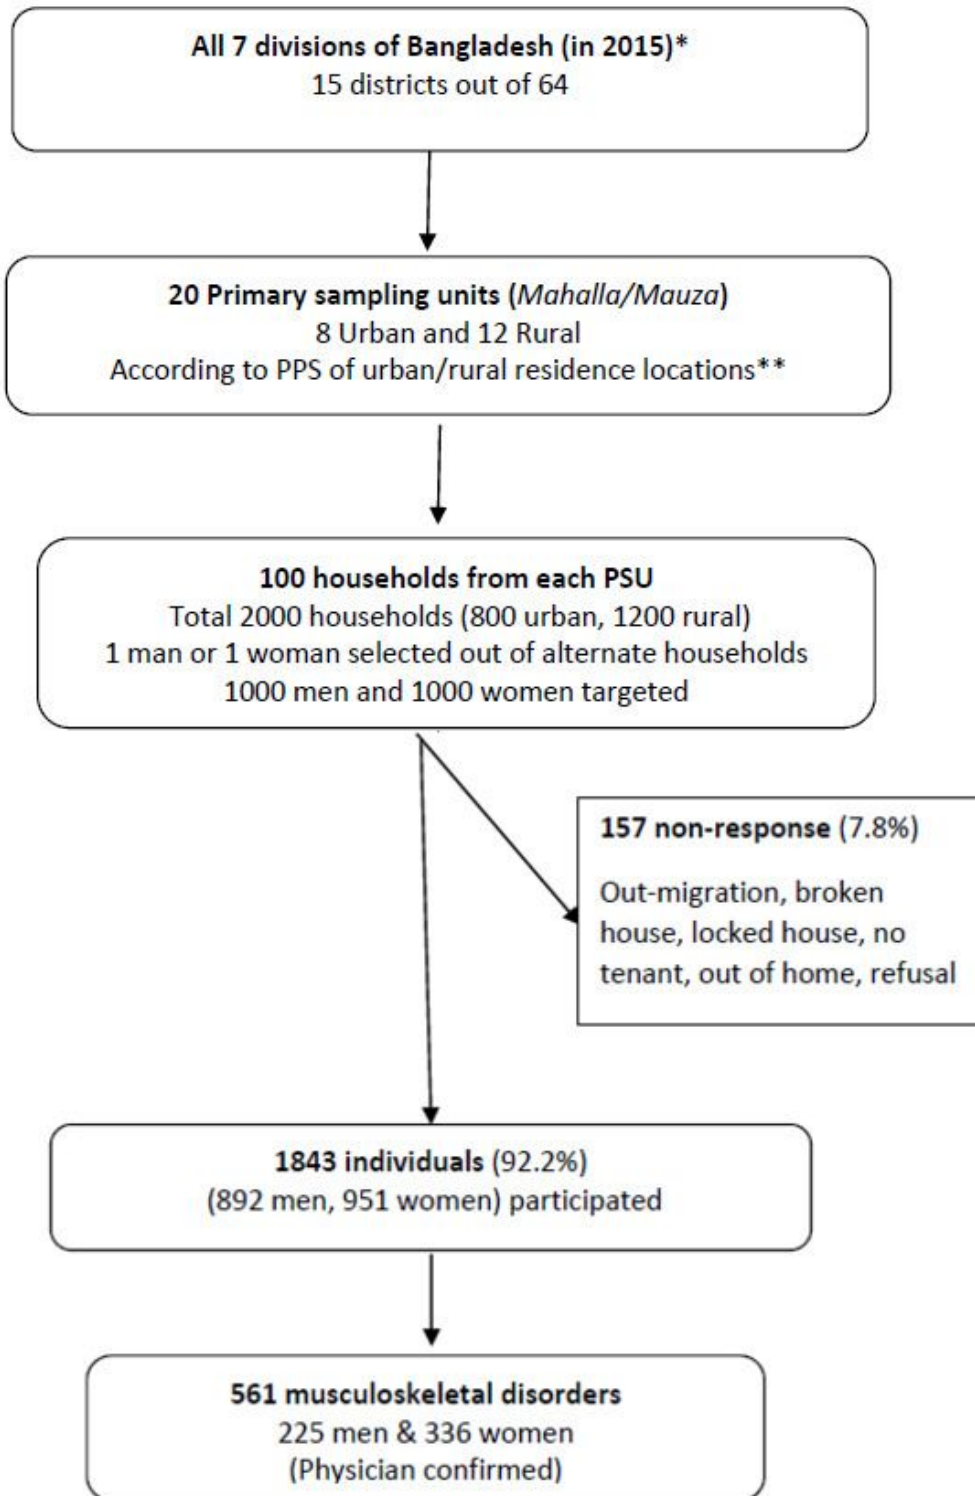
All 7 divisions of Bangladesh (in 2015)*
15 districts out of 64

20 Primary sampling units (Mahalla/Mauza)
8 Urban and 12 Rural
According to PPS of urban/rural residence locations**

100 households from each PSU
Total 2000 households (800 urban, 1200 rural)
1 man or 1 woman selected out of alternate households
1000 men and 1000 women targeted

157 non-response (7.8%)

Out-migration, broken house, locked house, no tenant, out of home, refusal

1843 individuals (92.2%)
(892 men, 951 women) participated

561 musculoskeletal disorders
225 men & 336 women
(Physician confirmed)